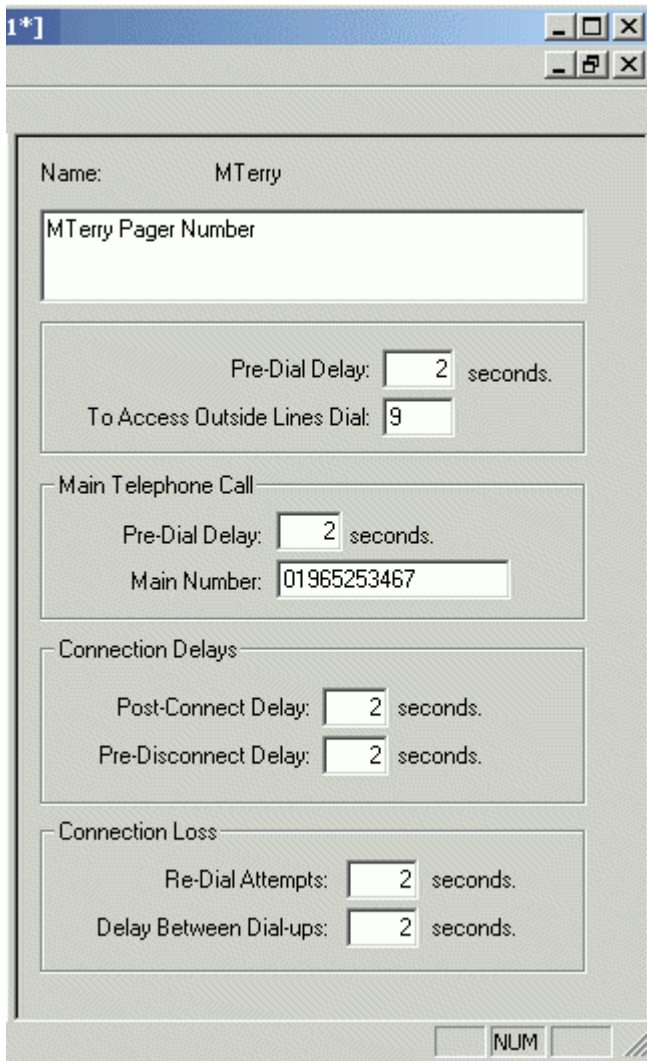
1*]

Name: MTerry

MTerry Pager Number

Pre-Dial Delay: 2 seconds.
To Access Outside Lines Dial: 9

Main Telephone Call
Pre-Dial Delay: 2 seconds.
Main Number: 01965253467

Connection Delays
Post-Connect Delay: 2 seconds.
Pre-Disconnect Delay: 2 seconds.

Connection Loss
Re-Dial Attempts: 2 seconds.
Delay Between Dial-ups: 2 seconds.

NUM